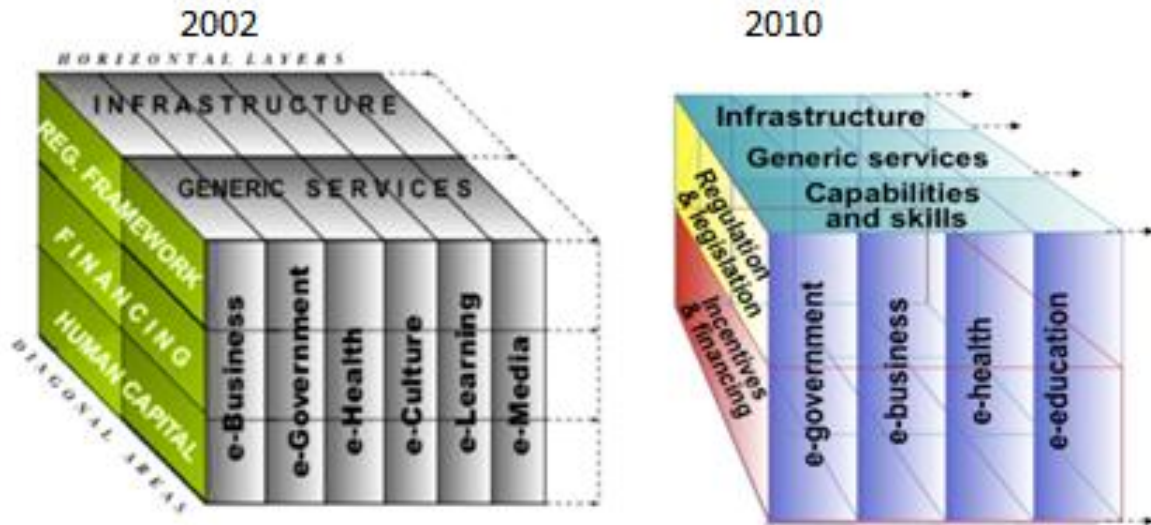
2002

HORIZONTAL LAYERS

INFRASTRUCTURE

GENERIC SERVICES

REG. FRAMEWORK

FINANCING

HUMAN CAPITAL

DIAGONAL AREAS

e-Business

e-Government

e-Health

e-Culture

e-Learning

e-Media

2010

Infrastructure

Generic services

Capabilities and skills

Regulation & legislation

Incentives & financing

e-government

e-business

e-health

e-education